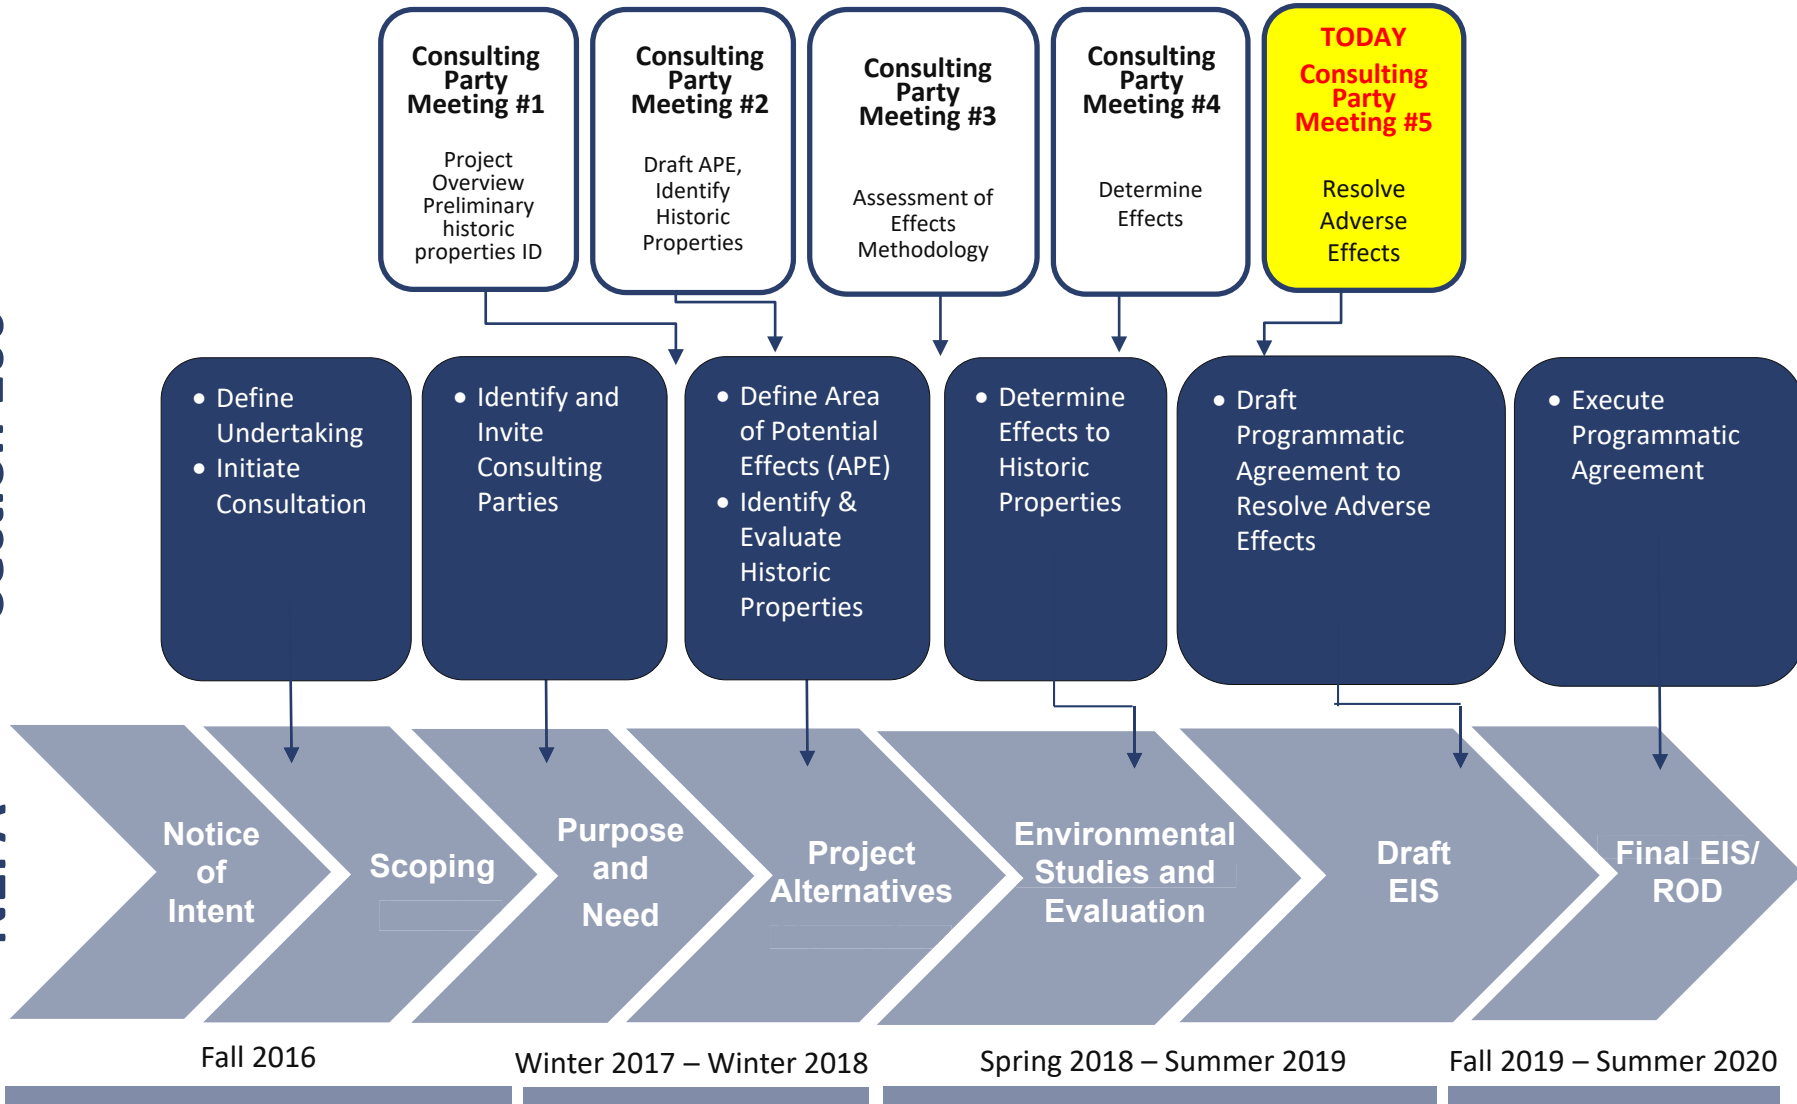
Consulting Party Meeting #1

Project Overview Preliminary historic properties ID

Consulting Party Meeting #2

Draft APE, Identify Historic Properties

Consulting Party Meeting #3

Assessment of Effects Methodology

Consulting Party Meeting #4

Determine Effects

TODAY

Consulting Party Meeting #5

Resolve Adverse Effects

• Define Undertaking
• Initiate Consultation

• Identify and Invite Consulting Parties

• Define Area of Potential Effects (APE)
• Identify & Evaluate Historic Properties

• Determine Effects to Historic Properties

• Draft Programmatic Agreement to Resolve Adverse Effects

• Execute Programmatic Agreement

Notice of Intent

Scoping

Purpose and Need

Project Alternatives

Environmental Studies and Evaluation

Draft EIS

Final EIS/ ROD

Fall 2016

Winter 2017 – Winter 2018

Spring 2018 – Summer 2019

Fall 2019 – Summer 2020